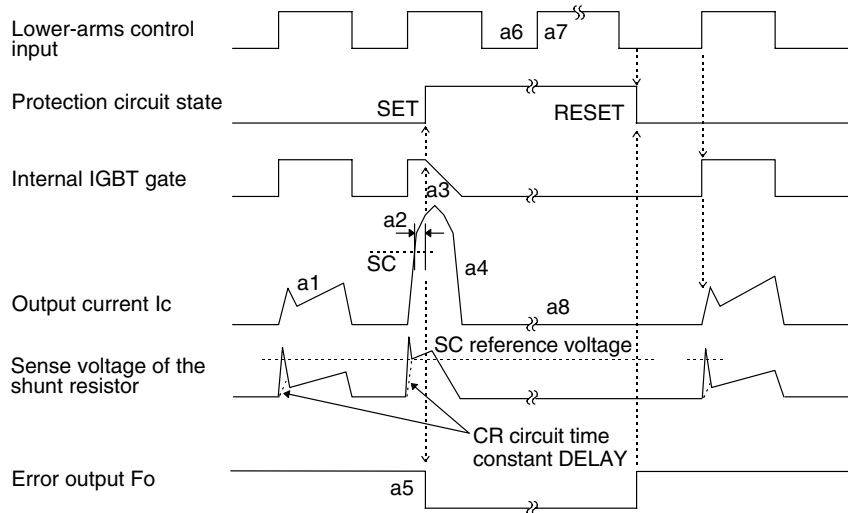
Lower-arms control input

a6 a7

Protection circuit state

SET

RESET

Internal IGBT gate

a3

a2

SC

a4

a1

Output current Ic

a8

Sense voltage of the shunt resistor

SC reference voltage

CR circuit time constant DELAY

Error output Fo

a5